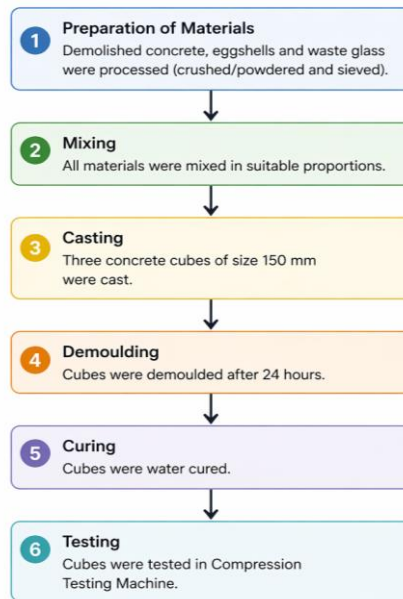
1 Preparation of Materials
Demolished concrete, eggshells and waste glass were processed (crushed/powdered and sieved).

2 Mixing
All materials were mixed in suitable proportions.

3 Casting
Three concrete cubes of size 150 mm were cast.

4 Demoulding
Cubes were demoulded after 24 hours.

5 Curing
Cubes were water cured.

6 Testing
Cubes were tested in Compression Testing Machine.